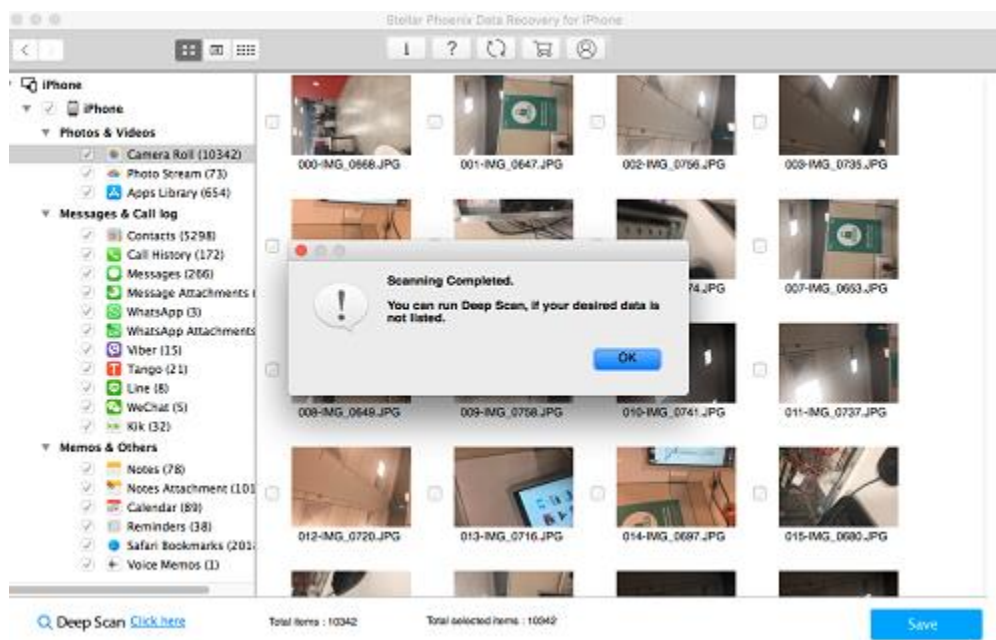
Stellar Phoenix Data Recovery for iPhone

iPhone
iPhone
Photos & Videos
Camera Roll (10342)
Photo Stream (73)
Apps Library (654)
Messages & Call log
Contacts (5298)
Call History (172)
Messages (286)
Message Attachments
WhatsApp (3)
WhatsApp Attachments
Viber (15)
Tango (21)
Line (8)
WeChat (5)
Kik (32)
Memos & Others
Notes (78)
Notes Attachment (101
Calendar (89)
Reminders (38)
Safari Bookmarks (201
Voice Memos (1)

000-IMG_0668.JPG
001-IMG_0647.JPG
002-IMG_0756.JPG
003-IMG_0735.JPG
74.JPG
007-IMG_0653.JPG
008-IMG_0649.JPG
009-IMG_0758.JPG
010-IMG_0741.JPG
011-IMG_0737.JPG
012-IMG_0720.JPG
013-IMG_0716.JPG
014-IMG_0697.JPG
015-IMG_0680.JPG

Scanning Completed.
You can run Deep Scan, if your desired data is not listed.
OK

Deep Scan Click here
Total items : 10342
Total selected items : 10342
Save